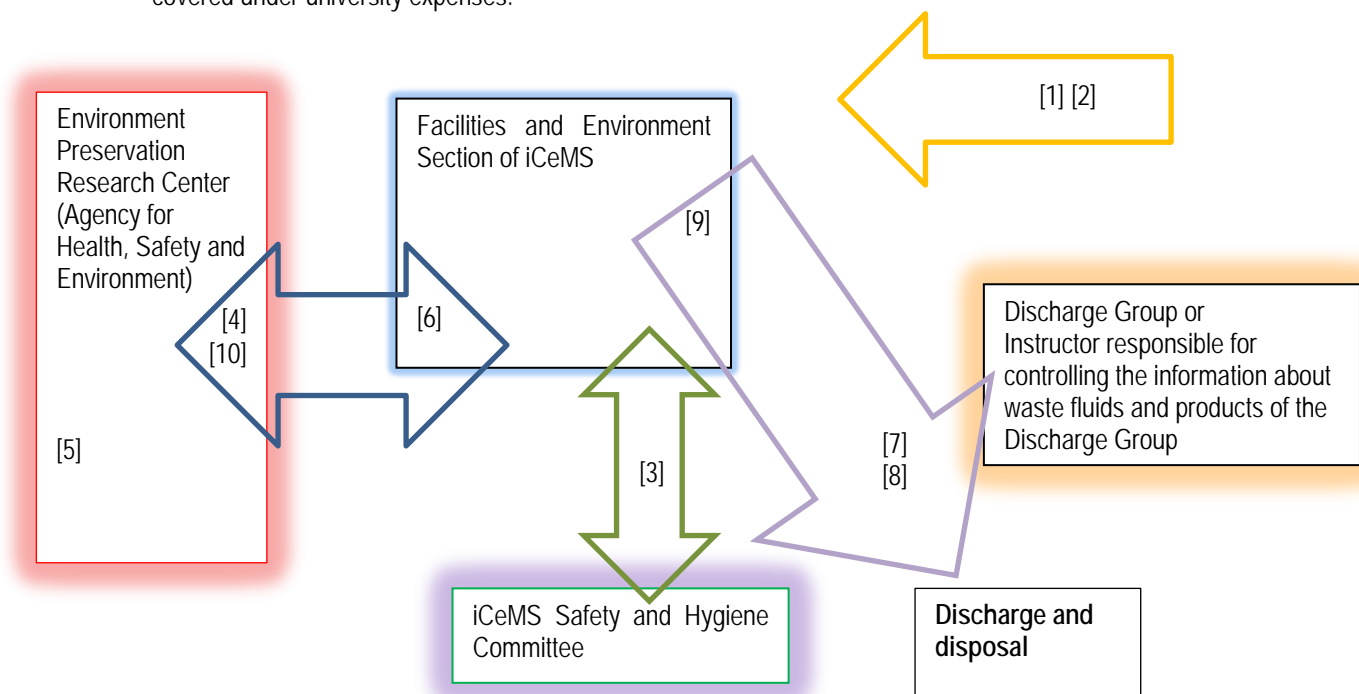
covered under university expenses.

[1] [2]

Environment Preservation Research Center (Agency for Health, Safety and Environment)

[4]
[10]

[5]

Facilities and Environment Section of iCeMS

[9]

[6]

Discharge Group or Instructor responsible for controlling the information about waste fluids and products of the Discharge Group

[7]
[8]

[3]

iCeMS Safety and Hygiene Committee

Discharge and disposal